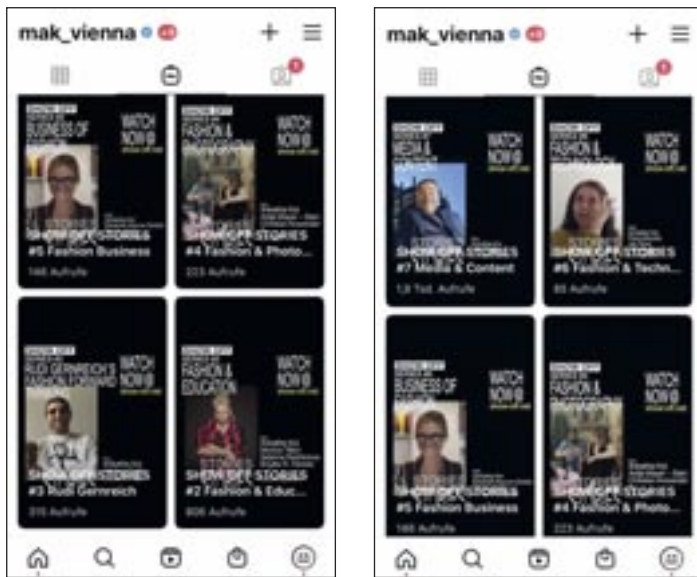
mak_vienna

BUSINESS OF
WATCH NOW @
SHOW OFF STORIES
#5 Fashion Business
166 Aufrufe

FASHION &
WATCH NOW @
SHOW OFF STORIES
#4 Fashion & Photo...
223 Aufrufe

RUDI GERNREICH'S FASHION FORWARD
WATCH NOW @
SHOW OFF STORIES
#3 Rudi Gernreich
315 Aufrufe

FASHION & EDUCATION
WATCH NOW @
SHOW OFF STORIES
#2 Fashion & Educ...
906 Aufrufe

mak_vienna

MEDIA &
WATCH NOW @
SHOW OFF STORIES
#7 Media & Content
1,9 Tsd. Aufrufe

FASHION &
WATCH NOW @
SHOW OFF STORIES
#6 Fashion & Techn...
85 Aufrufe

BUSINESS OF
WATCH NOW @
SHOW OFF STORIES
#5 Fashion Business
166 Aufrufe

FASHION &
WATCH NOW @
SHOW OFF STORIES
#4 Fashion & Photo...
223 Aufrufe